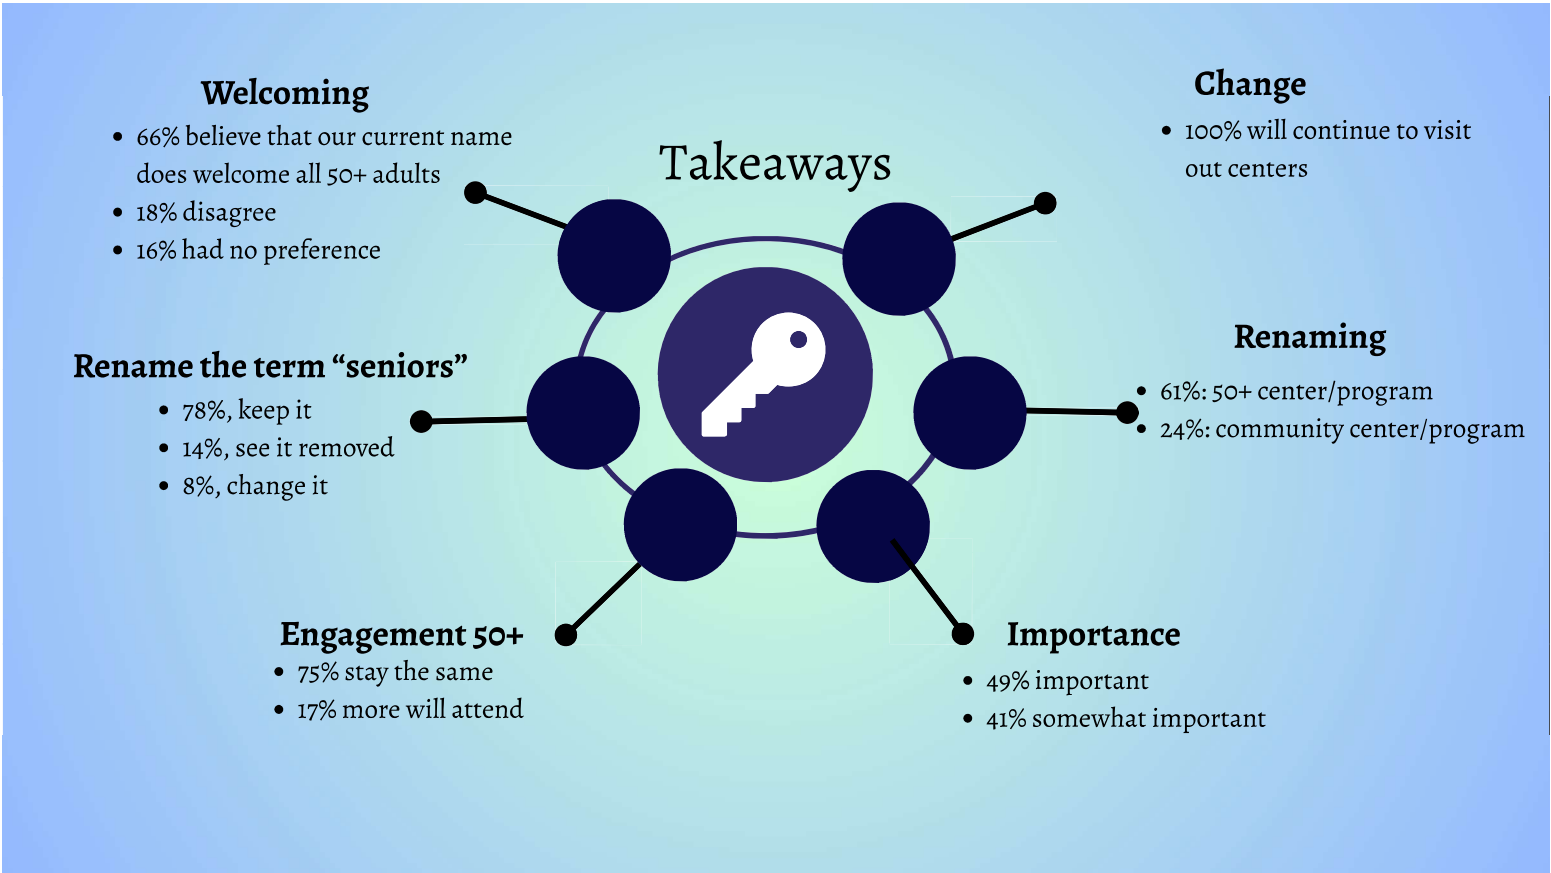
Welcoming

- 66% believe that our current name does welcome all 50+ adults
- 18% disagree
- 16% had no preference

Takeaways

Change

- 100% will continue to visit out centers

Rename the term “seniors”

- 78%, keep it
- 14%, see it removed
- 8%, change it

Renaming

- 61%: 50+ center/program
- 24%: community center/program

Engagement 50+

- 75% stay the same
- 17% more will attend

Importance

- 49% important
- 41% somewhat important